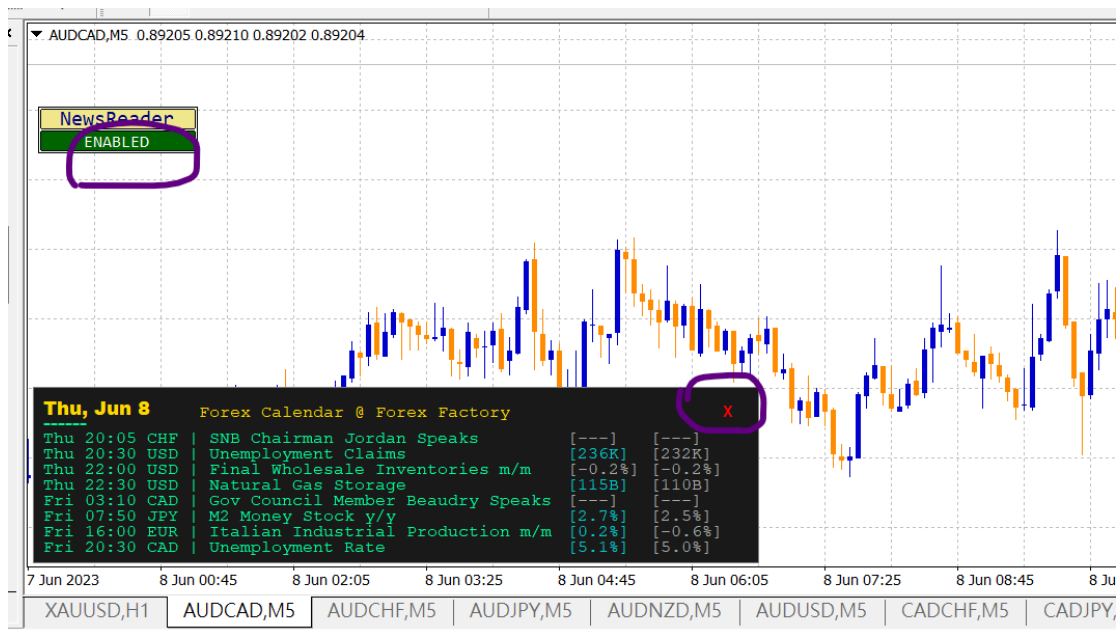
▼ AUDCAD,M5 0.89205 0.89210 0.89202 0.89204

NewsReader
ENABLED

Thu, Jun 8 Forex Calendar @ Forex Factory X
------

| | | |
|---|---|---|
| Thu 20:05 CHF \| SNB Chairman Jordan Speaks | [---] | [---] |
| Thu 20:30 USD \| Unemployment Claims | [236K] | [232K] |
| Thu 22:00 USD \| Final Wholesale Inventories m/m | [-0.2%] | [-0.2%] |
| Thu 22:30 USD \| Natural Gas Storage | [115B] | [110B] |
| Fri 03:10 CAD \| Gov Council Member Beaudry Speaks | [---] | [---] |
| Fri 07:50 JPY \| M2 Money Stock y/y | [2.7%] | [2.5%] |
| Fri 16:00 EUR \| Italian Industrial Production m/m | [0.2%] | [-0.6%] |
| Fri 20:30 CAD \| Unemployment Rate | [5.1%] | [5.0%] |

7 Jun 2023 8 Jun 00:45 8 Jun 02:05 8 Jun 03:25 8 Jun 04:45 8 Jun 06:05 8 Jun 07:25 8 Jun 08:45 8 Jun

XAUUSD,H1 AUDCAD,M5 AUDCHF,M5 AUDJPY,M5 AUDNZD,M5 AUDUSD,M5 CADCHF,M5 CADJPY,